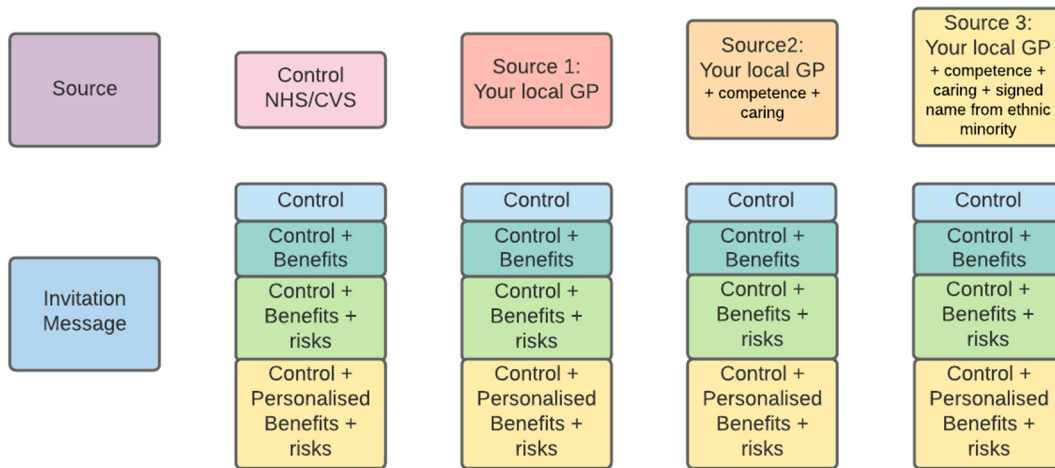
Source

Control NHS/CVS

Source 1: Your local GP

Source2: Your local GP + competence + caring

Source 3: Your local GP + competence + caring + signed name from ethnic minority

Invitation Message

Control

Control + Benefits

Control + Benefits + risks

Control + Personalised Benefits + risks

Control

Control + Benefits

Control + Benefits + risks

Control + Personalised Benefits + risks

Control

Control + Benefits

Control + Benefits + risks

Control + Personalised Benefits + risks

Control

Control + Benefits

Control + Benefits + risks

Control + Personalised Benefits + risks